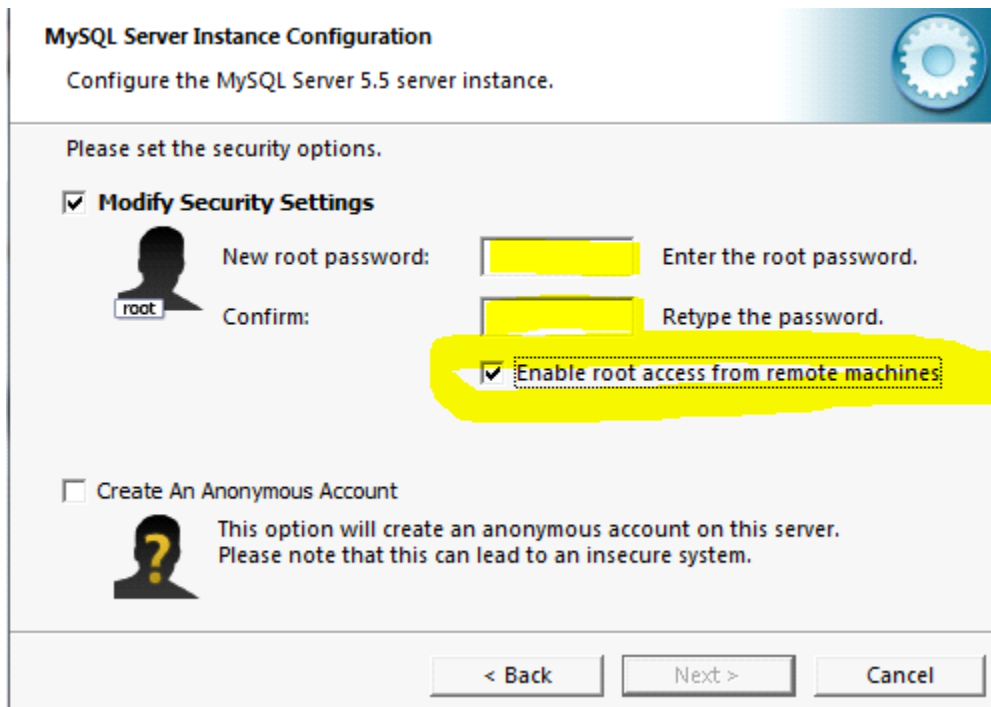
MySQL Server Instance Configuration

Configure the MySQL Server 5.5 server instance.

Please set the security options.

☑ Modify Security Settings

root

New root password: Enter the root password.

Confirm: Retype the password.

☑ Enable root access from remote machines

☐ Create An Anonymous Account

?

This option will create an anonymous account on this server. Please note that this can lead to an insecure system.

< Back Next > Cancel